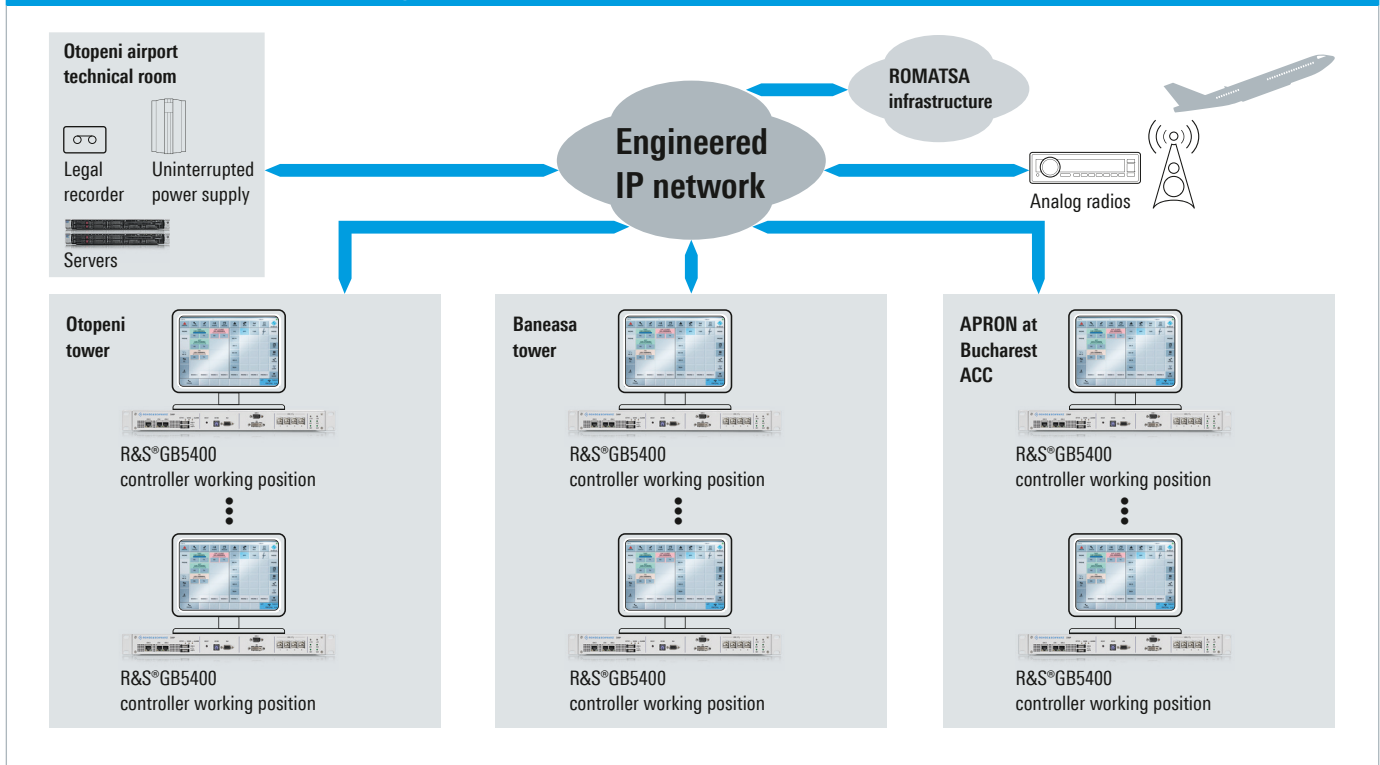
Otopeni airport technical room

Legal recorder

Uninterrupted power supply

Servers

ROMATSA infrastructure

Engineered IP network

Analog radios

Otopeni tower

R&S®GB5400 controller working position

R&S®GB5400 controller working position

Baneasa tower

R&S®GB5400 controller working position

R&S®GB5400 controller working position

APRON at Bucharest ACC

R&S®GB5400 controller working position

R&S®GB5400 controller working position